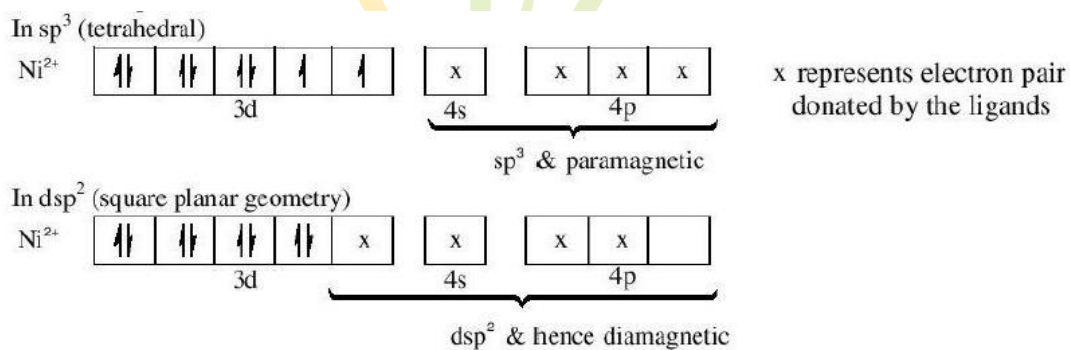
In $sp^3$ (tetrahedral)

$Ni^{2+}$ ⥮ ⥮ ⥮ ↿ ↿ x x x x

3d 4s 4p

x represents electron pair donated by the ligands

$sp^3$ & paramagnetic

In $dsp^2$ (square planar geometry)

$Ni^{2+}$ ⥮ ⥮ ⥮ ⥮ x x x x

3d 4s 4p

$dsp^2$ & hence diamagnetic